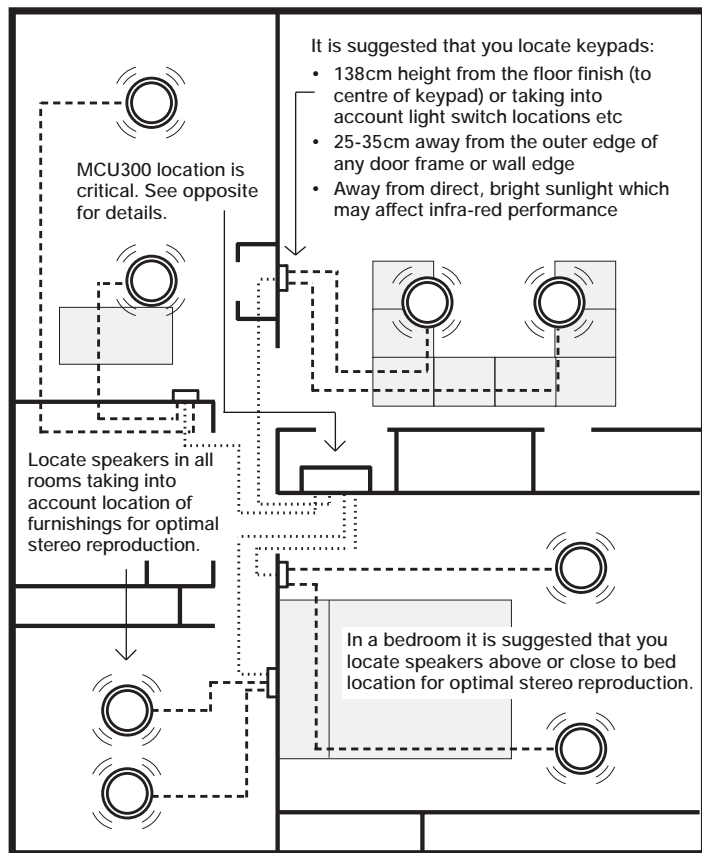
It is suggested that you locate keypads:

- 138cm height from the floor finish (to centre of keypad) or taking into account light switch locations etc
- 25-35cm away from the outer edge of any door frame or wall edge
- Away from direct, bright sunlight which may affect infra-red performance

MCU300 location is critical. See opposite for details.

Locate speakers in all rooms taking into account location of furnishings for optimal stereo reproduction.

In a bedroom it is suggested that you locate speakers above or close to bed location for optimal stereo reproduction.